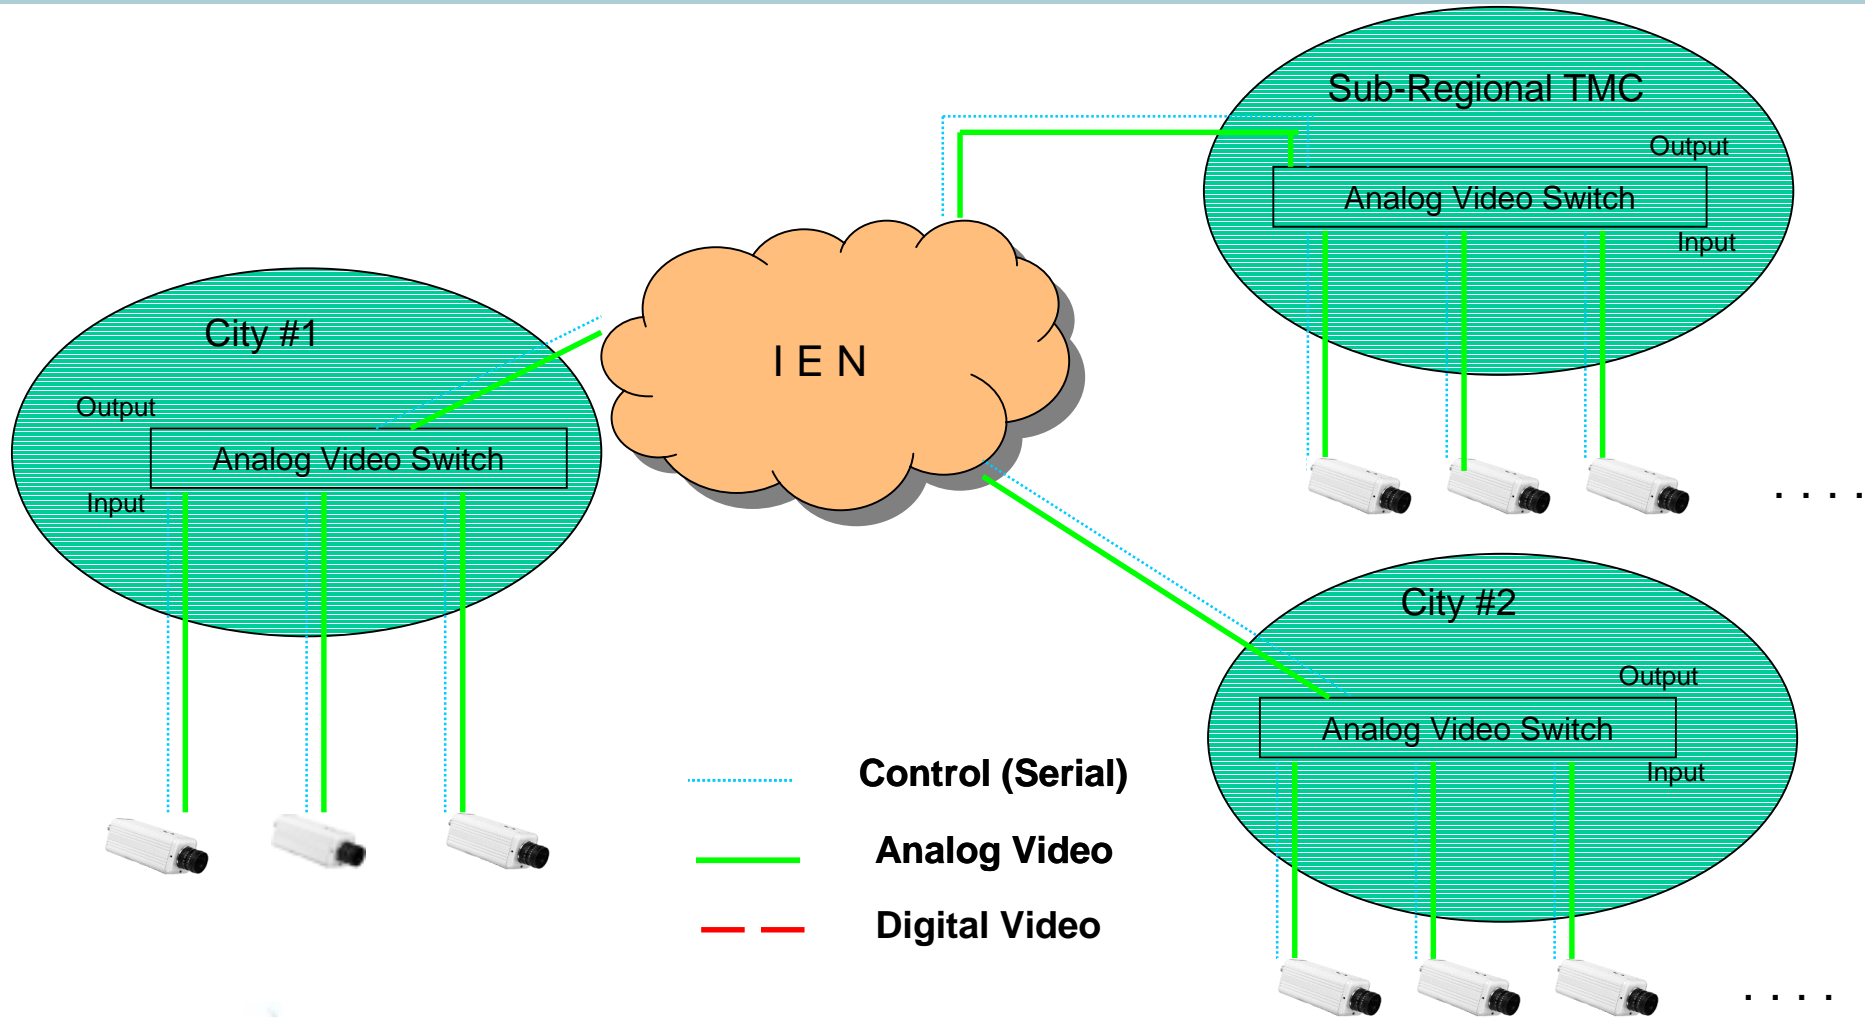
Sub-Regional TMC
Output
Analog Video Switch
Input

City #1
Output
Analog Video Switch
Input

I E N

. . . .

City #2
Output
Analog Video Switch
Input

Control (Serial)
Analog Video
Digital Video

. . . .